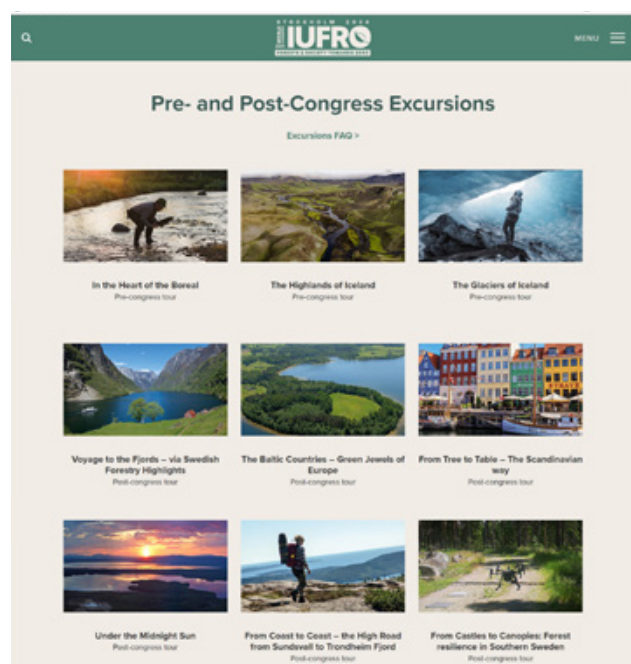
STOCKHOLM 2024
IUFRO

MENU

Pre- and Post-Congress Excursions

Excursions FAQ >

In the Heart of the Boreal
Pre-congress tour

The Highlands of Iceland
Pre-congress tour

The Glaciers of Iceland
Pre-congress tour

Voyage to the Fjords – via Swedish Forestry Highlights
Post-congress tour

The Baltic Countries – Green Jewels of Europe
Post-congress tour

From Tree to Table – The Scandinavian way
Post-congress tour

Under the Midnight Sun
Post-congress tour

From Coast to Coast – the High Road from Sundsvall to Trondheim Fjord
Post-congress tour

From Castles to Canopies: Forest resilience in Southern Sweden
Post-congress tour